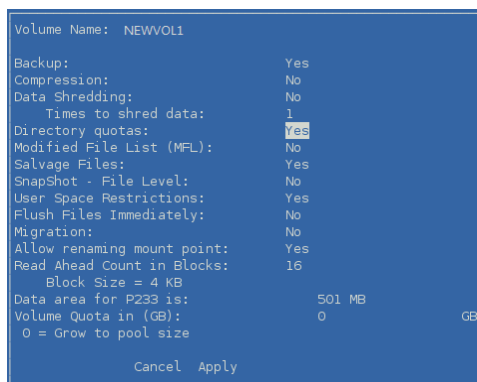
Volume Name: NEWVOL1

| | |
|---|---|
| Backup: | Yes |
| Compression: | No |
| Data Shredding: | No |
| Times to shred data: | 1 |
| Directory quotas: | Yes |
| Modified File List (MFL): | No |
| Salvage Files: | Yes |
| SnapShot - File Level: | No |
| User Space Restrictions: | Yes |
| Flush Files Immediately: | No |
| Migration: | No |
| Allow renaming mount point: | Yes |
| Read Ahead Count in Blocks: | 16 |

Block Size = 4 KB

| | |
|---|---|
| Data area for P233 is: | 501 MB |
| Volume Quota in (GB): | 0 GB |

0 = Grow to pool size

Cancel Apply